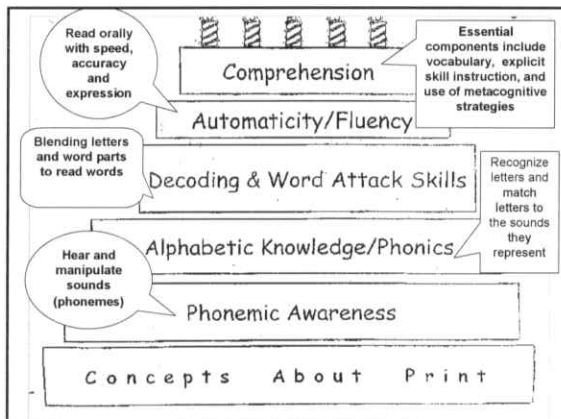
Read orally with speed, accuracy and expression

Essential components include vocabulary, explicit skill instruction, and use of metacognitive strategies

Comprehension

Automaticity/Fluency

Blending letters and word parts to read words

Decoding & Word Attack Skills

Recognize letters and match letters to the sounds they represent

Alphabetic Knowledge/Phonics

Hear and manipulate sounds (phonemes)

Phonemic Awareness

Concepts About Print